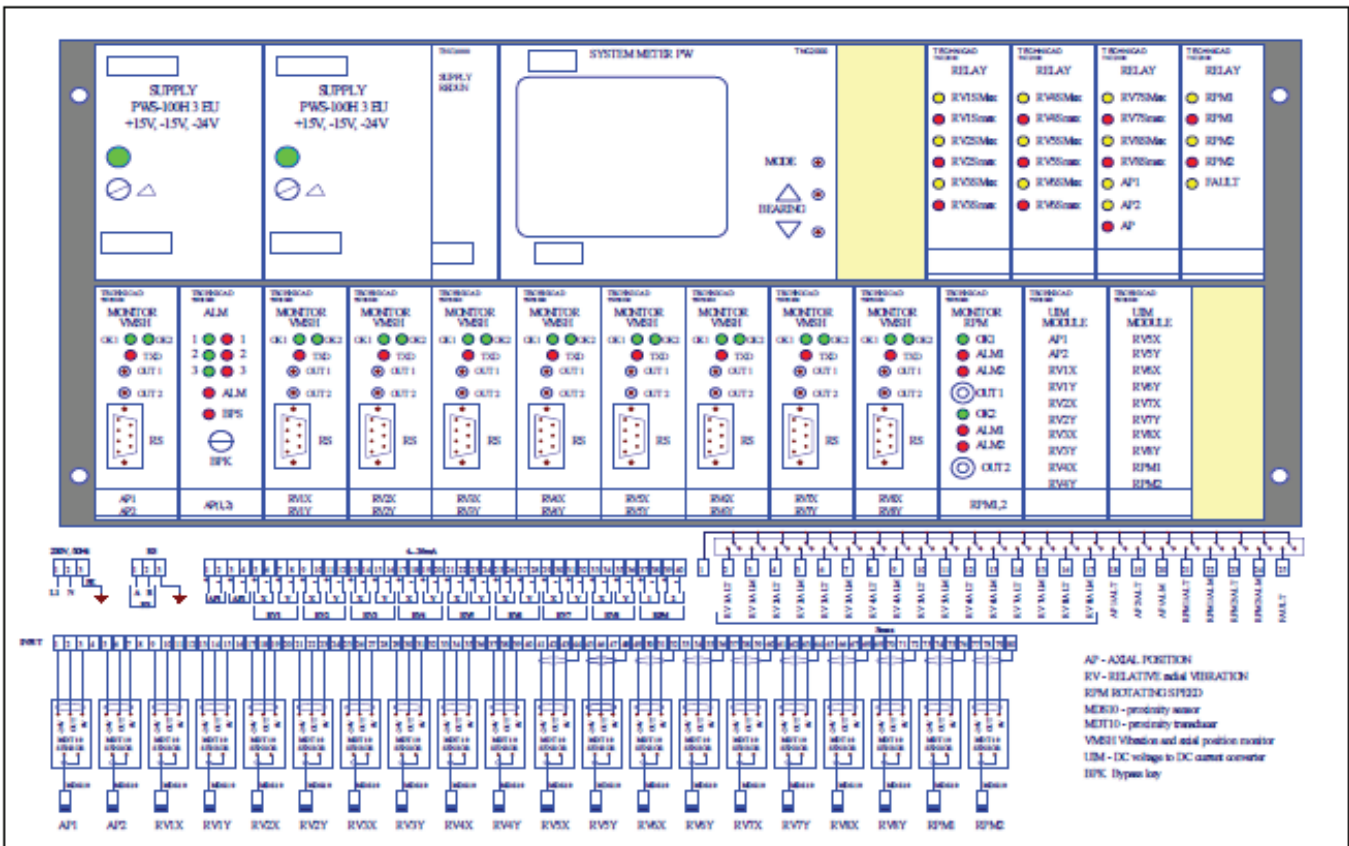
SUPPLY
PWS-100H 3 EU
+15V, -15V, -24V

SUPPLY
PWS-100H 3 EU
+15V, -15V, -24V

TNC2000
SUPPLY
REDUN

SYSTEM METER PW
TNC2000

MODE
BEARING

TECHNOCAD
RELAY
RV1SMax
RV1Smax
RV2SMax
RV2Smax
RV3SMax
RV3Smax

TECHNOCAD
RELAY
RV4SMax
RV4Smax
RV5SMax
RV5Smax
RV6SMax
RV6Smax

TECHNOCAD
RELAY
RV7SMax
RV7Smax
RV8SMax
RV8Smax
AP1
AP2
AP

TECHNOCAD
RELAY
RPM1
RPM1
RPM2
RPM2
FAULT

TECHNOCAD
MONITOR
VMSH
OK1 OK2
TXD
OUT 1
OUT 2
RS
AP1
AP2

TECHNOCAD
ALM
1 1
2 2
3 3
ALM
SPS
BPK
AP(1,2)

MONITOR
VMSH
OK1 OK2
TXD
OUT 1
OUT 2
RS
RV1X
RV1Y

MONITOR
VMSH
OK1 OK2
TXD
OUT 1
OUT 2
RS
RV2X
RV2Y

MONITOR
VMSH
OK1 OK2
TXD
OUT 1
OUT 2
RS
RV3X
RV3Y

MONITOR
VMSH
OK1 OK2
TXD
OUT 1
OUT 2
RS
RV4X
RV4Y

MONITOR
VMSH
OK1 OK2
TXD
OUT 1
OUT 2
RS
RV5X
RV5Y

MONITOR
VMSH
OK1 OK2
TXD
OUT 1
OUT 2
RS
RV6X
RV6Y

MONITOR
VMSH
OK1 OK2
TXD
OUT 1
OUT 2
RS
RV7X
RV7Y

MONITOR
VMSH
OK1 OK2
TXD
OUT 1
OUT 2
RS
RV8X
RV8Y

MONITOR
RPM
OK1
ALM1
ALM2
OUT 1
OK2
ALM1
ALM2
OUT 2
RPM1,2

UIM
MODULE
AP1
AP2
RV1X
RV1Y
RV2X
RV2Y
RV3X
RV3Y
RV4X
RV4Y

UIM
MODULE
RV5X
RV5Y
RV6X
RV6Y
RV7X
RV7Y
RV8X
RV8Y
RPM1
RPM2

230V/50Hz
L1 N
RS
4...20mA
AP1 AP2 RV1 RV2 RV3 RV4 RV5 RV6 RV7 RV8 RPM

INPUT

Relays

AP - AXIAL POSITION
RV - RELATIVE radial VIBRATION
RPM ROTATING SPEED
MDS10 - proximity sensor
MDT10 - proximity transducer
VMSH Vibration and axial position monitor
UIM - DC voltage to DC current converter
BPK Bypass key

MDT10
MDS10

AP1 AP2 RV1X RV1Y RV2X RV2Y RV3X RV3Y RV4X RV4Y RV5X RV5Y RV6X RV6Y RV7X RV7Y RV8X RV8Y RPM1 RPM2